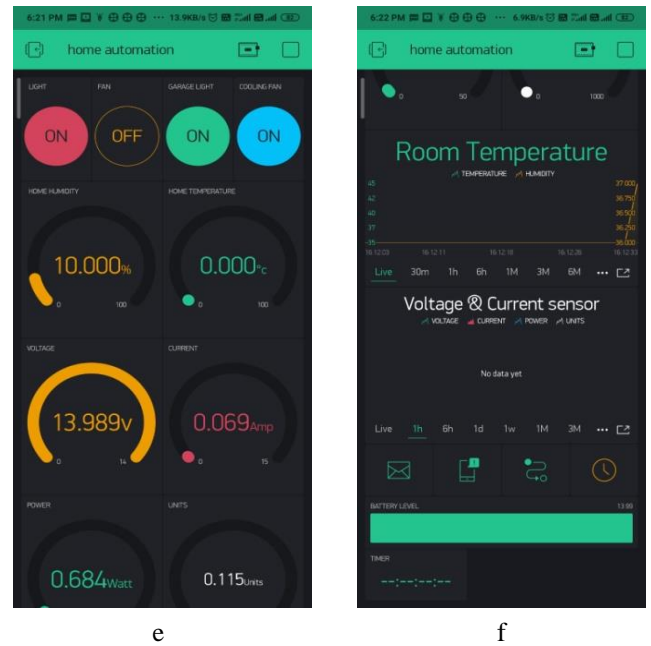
6:21 PM ··· 13.9KB/s

home automation

LIGHT
ON

FAN
OFF

GARAGE LIGHT
ON

COOLING FAN
ON

HOME HUMIDITY
10.000%
0
100

HOME TEMPERATURE
0.000°c
0
100

VOLTAGE
13.989v
0
14

CURRENT
0.069Amp
0
15

POWER
0.684Watt

UNITS
0.115Units

e

6:22 PM ··· 6.9KB/s

home automation

0
50

0
1000

Room Temperature
TEMPERATURE HUMIDITY
45
42
40
37
35
37.000
36.750
36.500
36.250
36.000
16:12:03
16:12:11
16:12:18
16:12:26
16:12:33

Live 30m 1h 6h 1M 3M 6M ···

Voltage & Current sensor
VOLTAGE CURRENT POWER UNITS

No data yet

Live 1h 6h 1d 1w 1M 3M ···

BATTERY LEVEL
13.99

TIMER
--:--:--:--

f